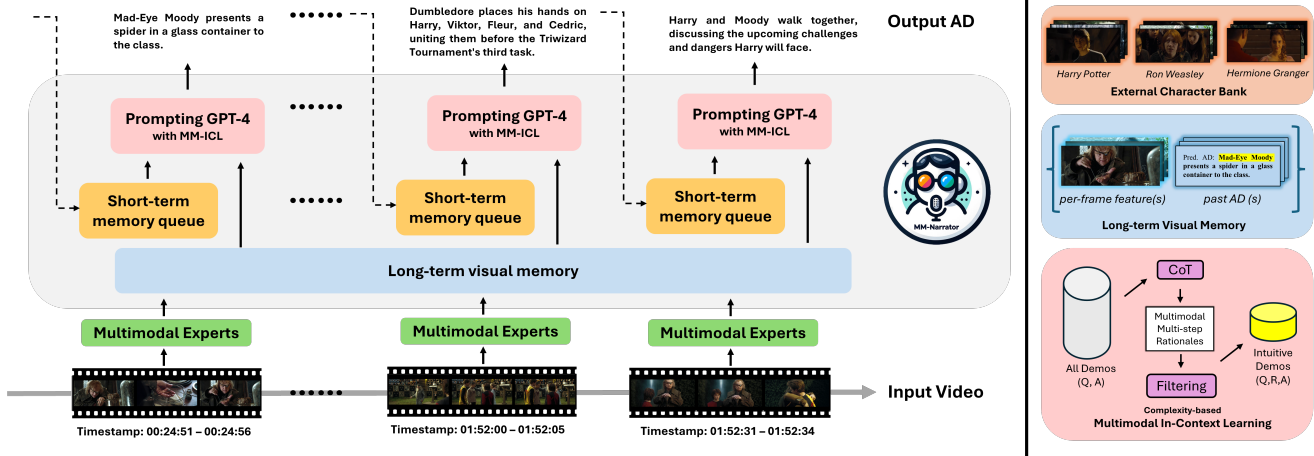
Mad-Eye Moody presents a spider in a glass container to the class.

Dumbledore places his hands on Harry, Viktor, Fleur, and Cedric, uniting them before the Triwizard Tournament's third task.

Harry and Moody walk together, discussing the upcoming challenges and dangers Harry will face.

Output AD

Prompting GPT-4 with MM-ICL

Prompting GPT-4 with MM-ICL

Prompting GPT-4 with MM-ICL

Short-term memory queue

Short-term memory queue

Short-term memory queue

MM-Narrator

Long-term visual memory

Multimodal Experts

Multimodal Experts

Multimodal Experts

Input Video

Timestamp: 00:24:51 – 00:24:56

Timestamp: 01:52:00 – 01:52:05

Timestamp: 01:52:31 – 01:52:34

Harry Potter

Ron Weasley

Hermione Granger

External Character Bank

Pred. AD: Mad-Eye Moody presents a spider in a glass container to the class.

per-frame feature(s)

past AD (s)

Long-term Visual Memory

CoT

Multimodal Multi-step Rationales

All Demos (Q, A)

Filtering

Intuitive Demos (Q,R,A)

Complexity-based

Multimodal In-Context Learning